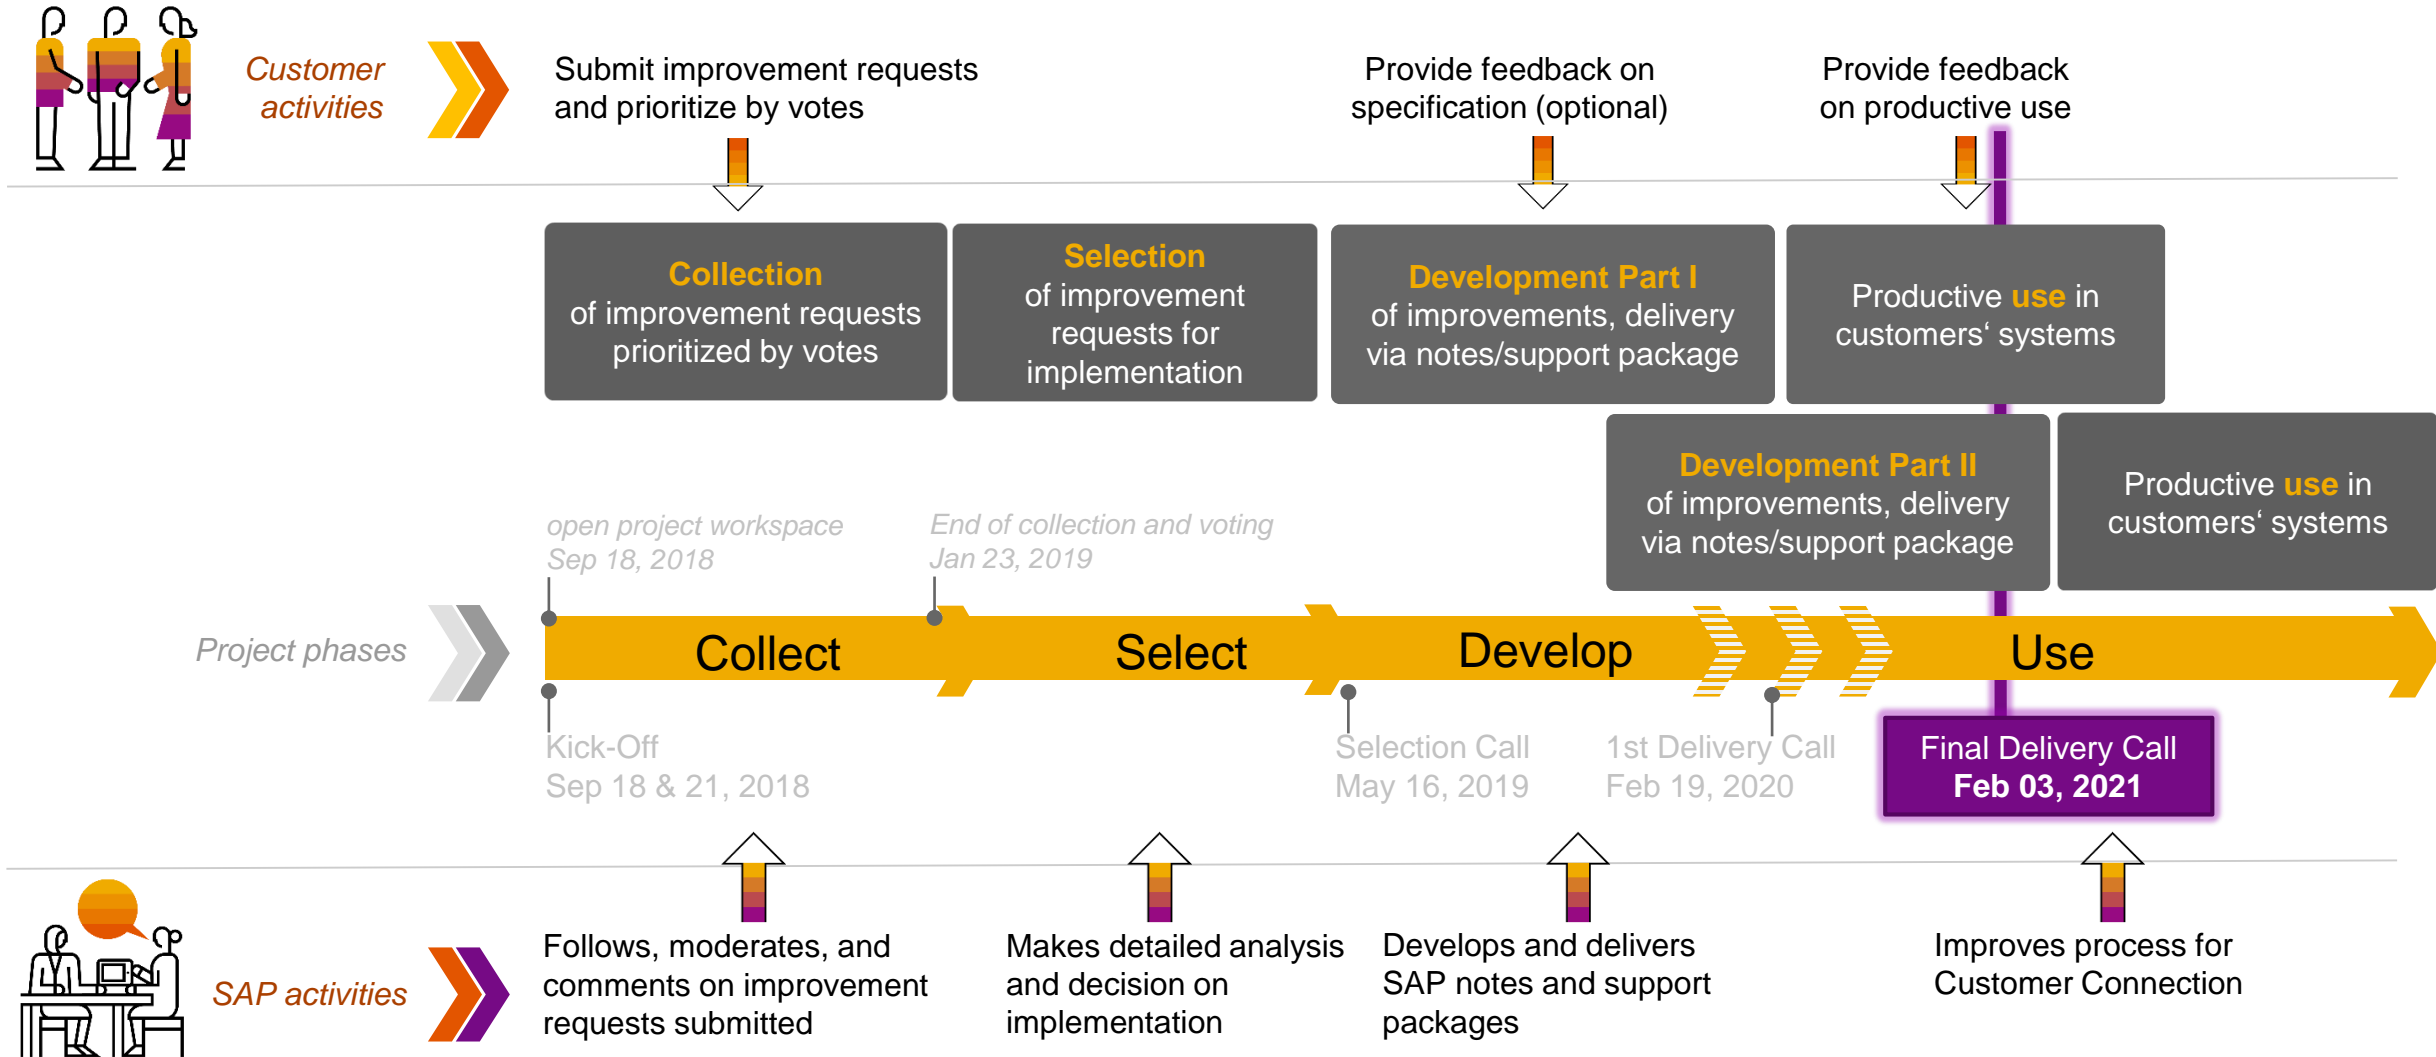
Customer activities

Submit improvement requests and prioritize by votes

Provide feedback on specification (optional)

Provide feedback on productive use

**Collection** of improvement requests prioritized by votes

**Selection** of improvement requests for implementation

**Development Part I** of improvements, delivery via notes/support package

Productive **use** in customers‘ systems

**Development Part II** of improvements, delivery via notes/support package

Productive **use** in customers‘ systems

open project workspace
Sep 18, 2018

End of collection and voting
Jan 23, 2019

Project phases

Collect

Select

Develop

Use

Kick-Off
Sep 18 & 21, 2018

Selection Call
May 16, 2019

1st Delivery Call
Feb 19, 2020

Final Delivery Call
**Feb 03, 2021**

SAP activities

Follows, moderates, and comments on improvement requests submitted

Makes detailed analysis and decision on implementation

Develops and delivers SAP notes and support packages

Improves process for Customer Connection